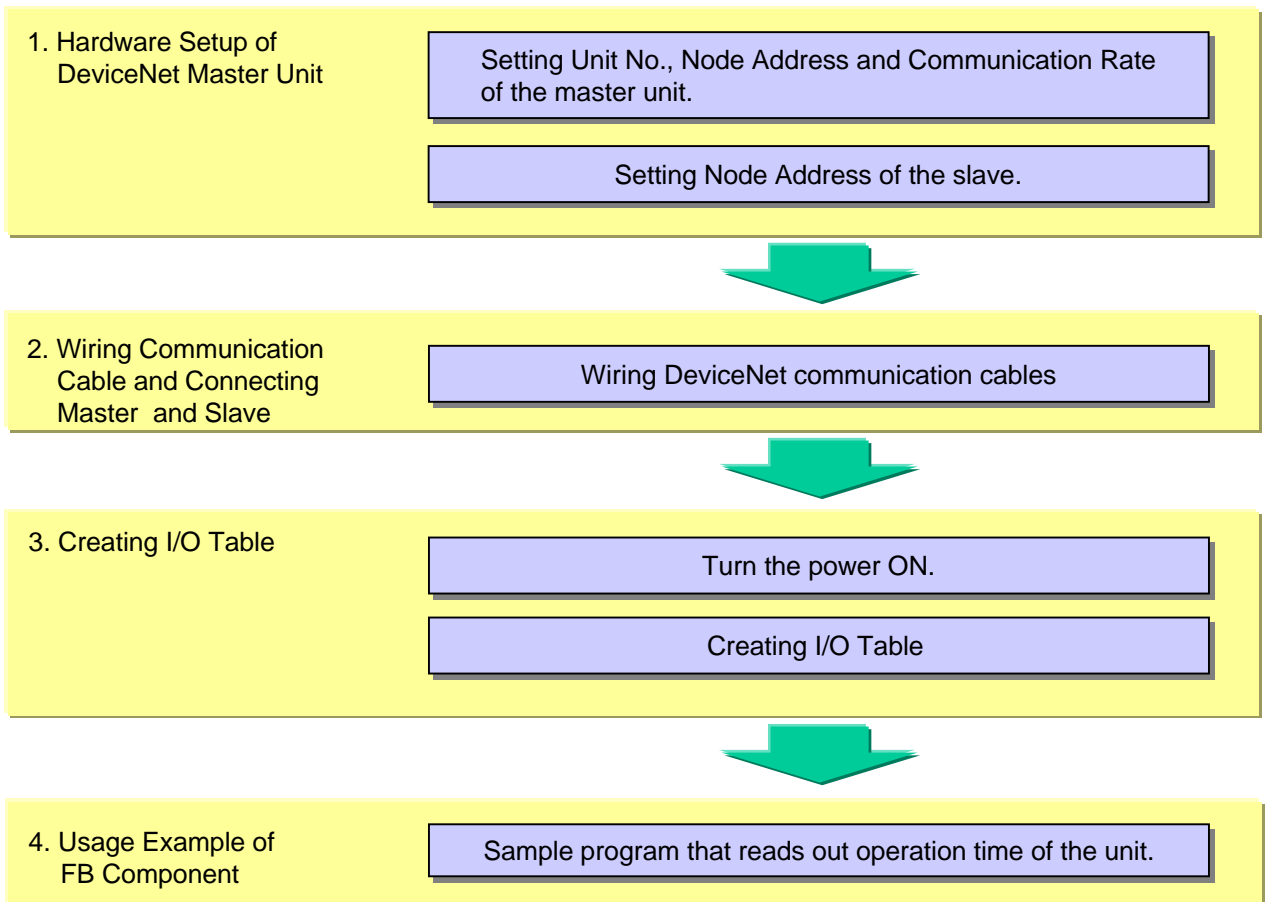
1. Hardware Setup of DeviceNet Master Unit

Setting Unit No., Node Address and Communication Rate of the master unit.

Setting Node Address of the slave.

2. Wiring Communication Cable and Connecting Master and Slave

Wiring DeviceNet communication cables

3. Creating I/O Table

Turn the power ON.

Creating I/O Table

4. Usage Example of FB Component

Sample program that reads out operation time of the unit.